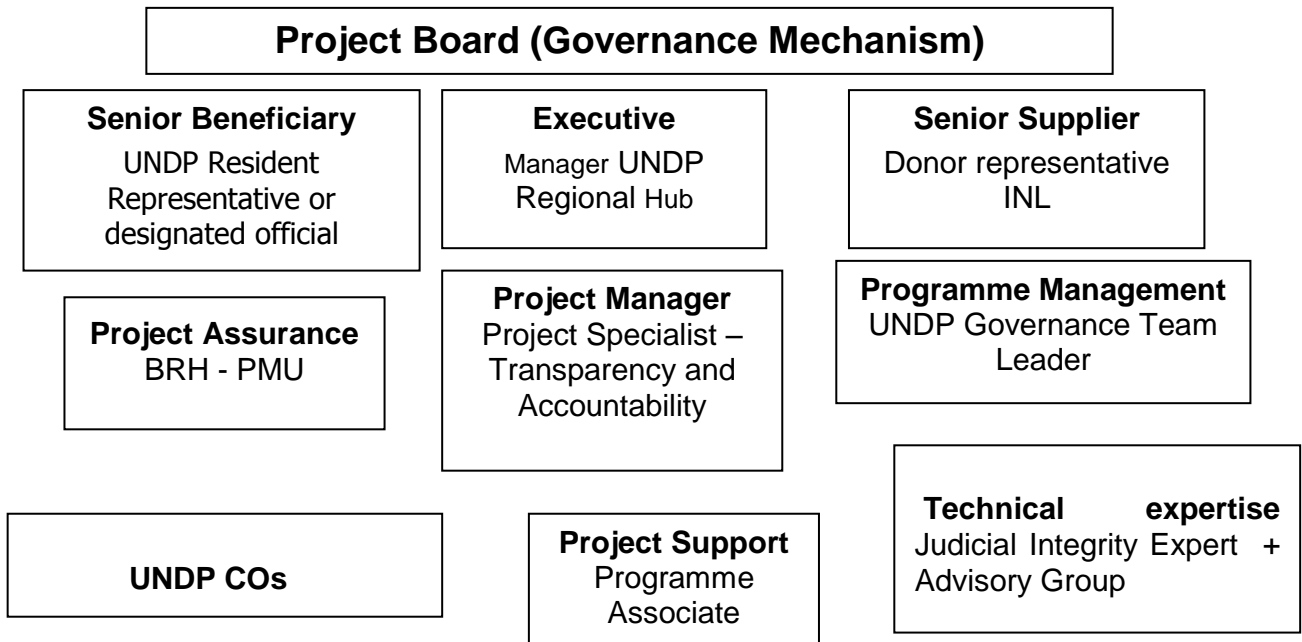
Project Board (Governance Mechanism)

Senior Beneficiary
UNDP Resident Representative or designated official

Executive
Manager UNDP Regional Hub

Senior Supplier
Donor representative INL

Project Assurance
BRH - PMU

Project Manager
Project Specialist – Transparency and Accountability

Programme Management
UNDP Governance Team Leader

UNDP COs

Project Support
Programme Associate

Technical expertise
Judicial Integrity Expert + Advisory Group